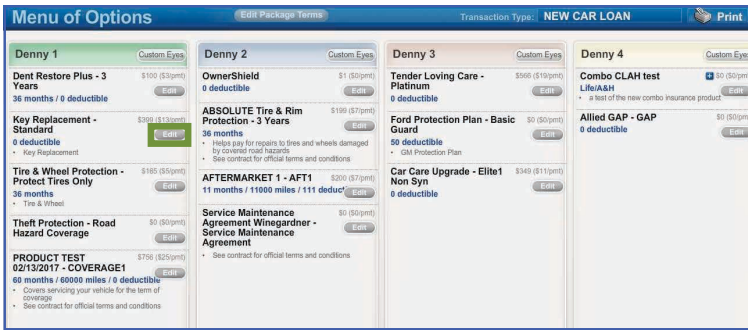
Menu of Options
Edit Package Terms
Transaction Type: NEW CAR LOAN
Print

Denny 1
Custom Eyes

Dent Restore Plus - 3 Years
$100 ($3/pmt)
36 months / 0 deductible
Edit

Key Replacement - Standard
$399 ($13/pmt)
0 deductible
Edit
• Key Replacement

Tire & Wheel Protection - Protect Tires Only
$165 ($5/pmt)
36 months
Edit
• Tire & Wheel

Theft Protection - Road Hazard Coverage
$0 ($0/pmt)
Edit

PRODUCT TEST 02/13/2017 - COVERAGE1
$756 ($25/pmt)
60 months / 60000 miles / 0 deductible
Edit
• Covers servicing your vehicle for the term of coverage
• See contract for official terms and conditions

Denny 2
Custom Eyes

OwnerShield
$1 ($0/pmt)
0 deductible
Edit

ABSOLUTE Tire & Rim Protection - 3 Years
$199 ($7/pmt)
36 months
Edit
• Helps pay for repairs to tires and wheels damaged by covered road hazards
• See contract for official terms and conditions

AFTERMARKET 1 - AFT1
$200 ($7/pmt)
11 months / 11000 miles / 111 deductible
Edit

Service Maintenance Agreement Winegardner - Service Maintenance Agreement
$0 ($0/pmt)
Edit
• See contract for official terms and conditions

Denny 3
Custom Eyes

Tender Loving Care - Platinum
$566 ($19/pmt)
0 deductible
Edit

Ford Protection Plan - Basic Guard
$0 ($0/pmt)
50 deductible
Edit
• GM Protection Plan

Car Care Upgrade - Elite1 Non Syn
$349 ($11/pmt)
0 deductible
Edit

Denny 4
Custom Eyes

Combo CLAH test
$0 ($0/pmt)
Life/A&H
Edit
• a test of the new combo insurance product

Allied GAP - GAP
$0 ($0/pmt)
0 deductible
Edit